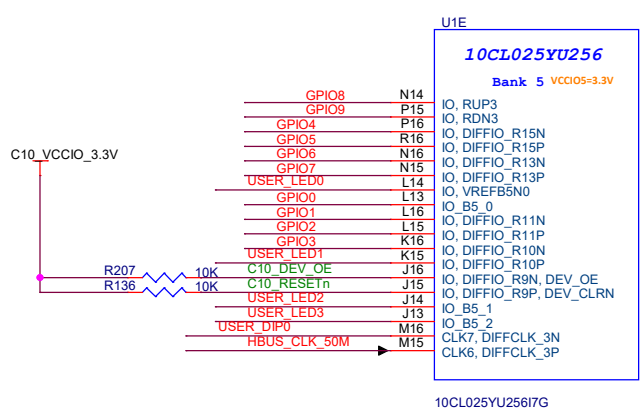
U1E

10CL025YU256

Bank 5 VCCIO5=3.3V

C10_VCCIO_3.3V

GPIO8 N14 IO, RUP3
GPIO9 P15 IO, RDN3
GPIO4 P16 IO, DIFFIO_R15N
GPIO5 R16 IO, DIFFIO_R15P
GPIO6 N16 IO, DIFFIO_R13N
GPIO7 N15 IO, DIFFIO_R13P
USER_LED0 L14 IO, VREFB5N0
GPIO0 L13 IO_B5_0
GPIO1 L16 IO, DIFFIO_R11N
GPIO2 L15 IO, DIFFIO_R11P
GPIO3 K16 IO, DIFFIO_R10N
USER_LED1 K15 IO, DIFFIO_R10P
R207 10K C10_DEV_OE J16 IO, DIFFIO_R9N, DEV_OE
R136 10K C10_RESETn J15 IO, DIFFIO_R9P, DEV_CLRN
USER_LED2 J14 IO_B5_1
USER_LED3 J13 IO_B5_2
USER_DIP0 M16 CLK7, DIFFCLK_3N
HBUS_CLK_50M M15 CLK6, DIFFCLK_3P

10CL025YU256I7G